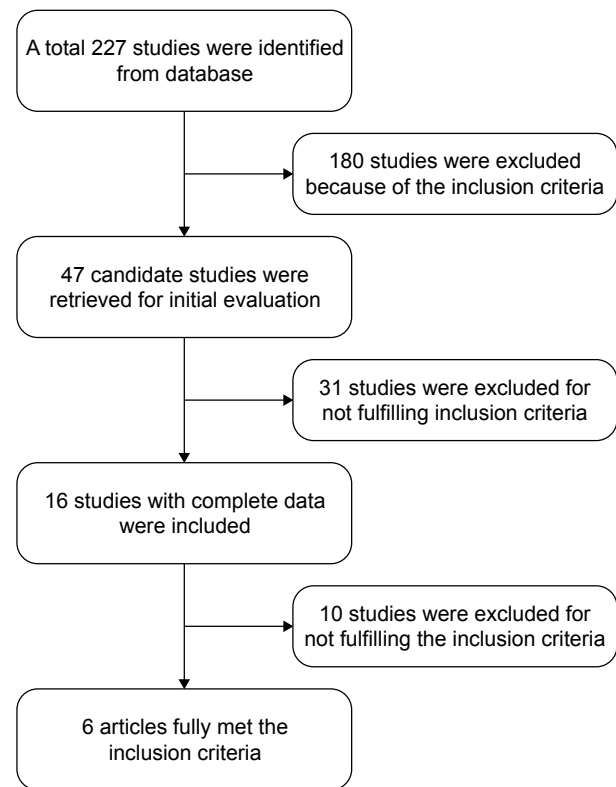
A total 227 studies were identified from database

180 studies were excluded because of the inclusion criteria

47 candidate studies were retrieved for initial evaluation

31 studies were excluded for not fulfilling inclusion criteria

16 studies with complete data were included

10 studies were excluded for not fulfilling the inclusion criteria

6 articles fully met the inclusion criteria